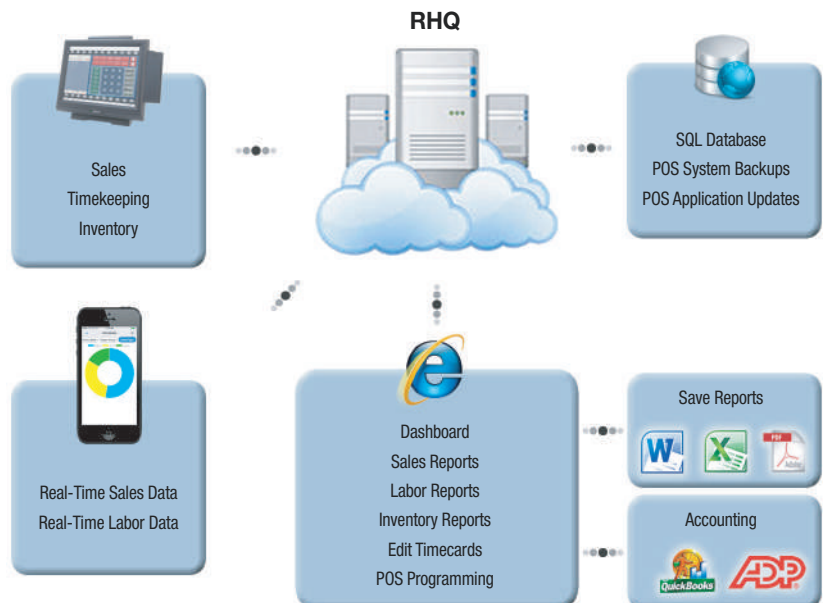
RHQ

Sales
Timekeeping
Inventory

SQL Database
POS System Backups
POS Application Updates

Real-Time Sales Data
Real-Time Labor Data

Dashboard
Sales Reports
Labor Reports
Inventory Reports
Edit Timecards
POS Programming

Save Reports

W

X

PDF

Adobe

Accounting

QuickBooks

ADP